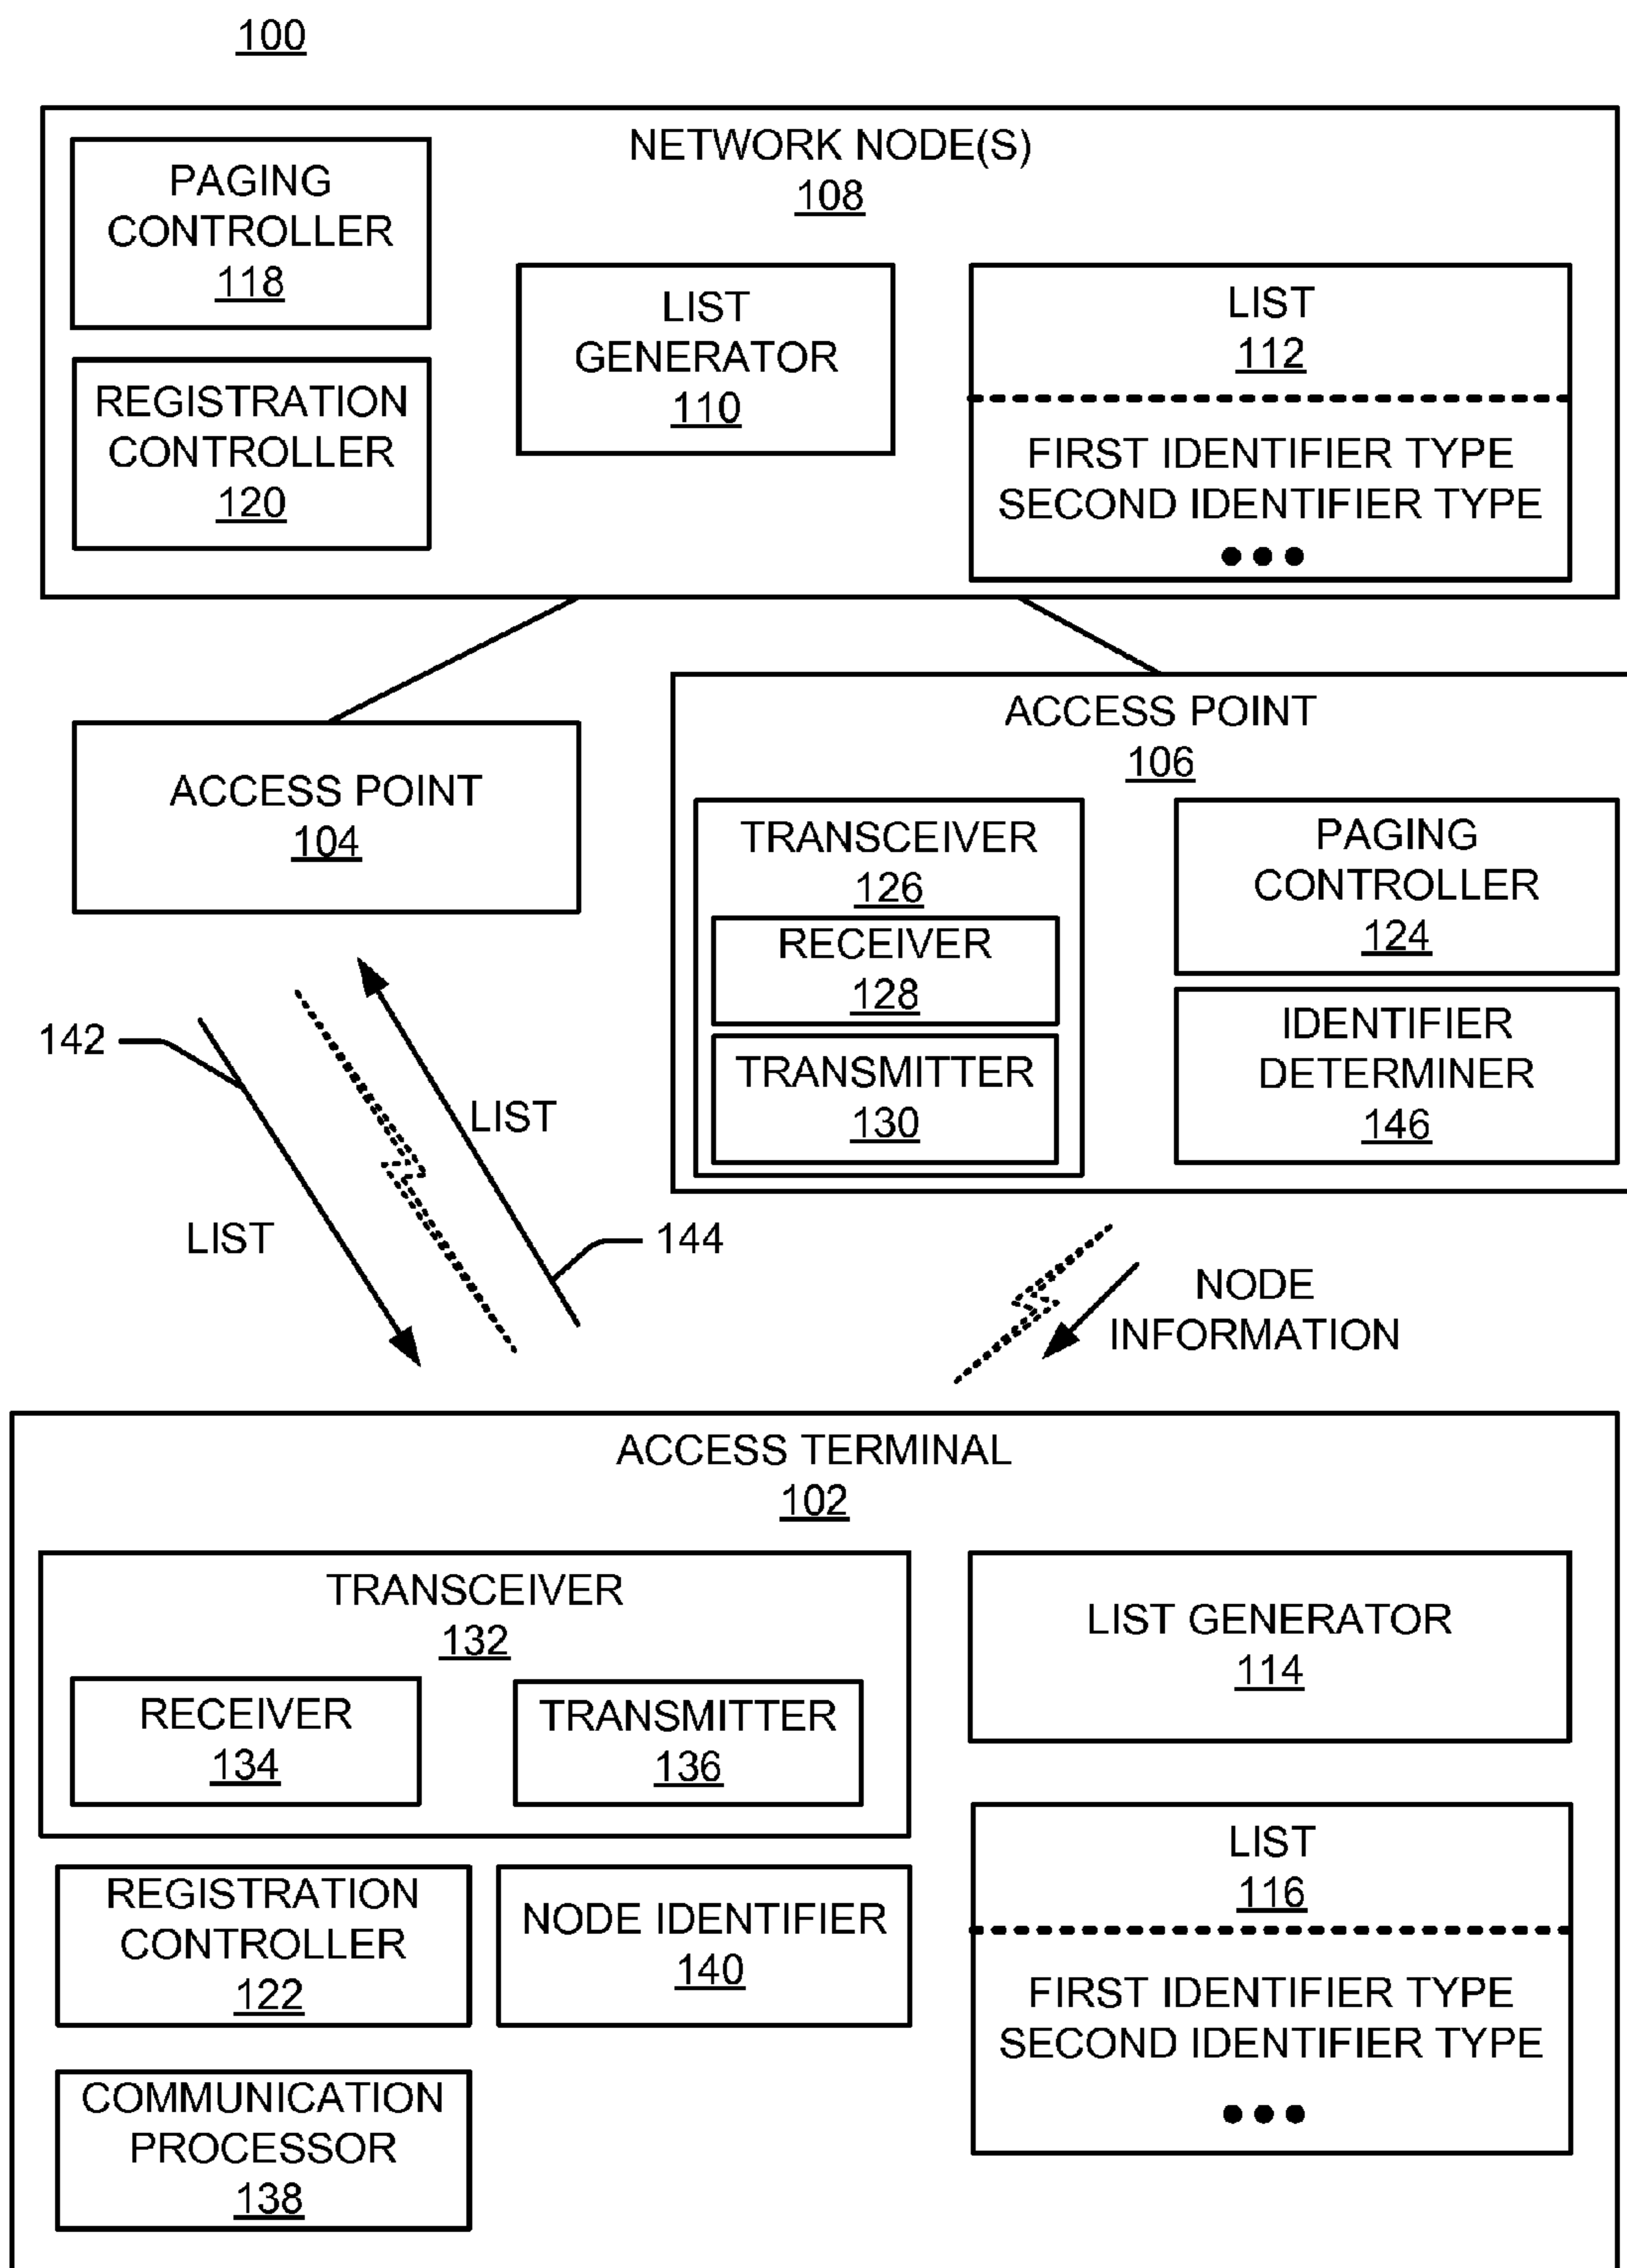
100

NETWORK NODE(S)
108

PAGING CONTROLLER
118

REGISTRATION CONTROLLER
120

LIST GENERATOR
110

LIST
112

FIRST IDENTIFIER TYPE
SECOND IDENTIFIER TYPE
•••

ACCESS POINT
104

ACCESS POINT
106

TRANSCEIVER
126

RECEIVER
128

TRANSMITTER
130

PAGING CONTROLLER
124

IDENTIFIER DETERMINER
146

142

LIST

LIST

144

NODE INFORMATION

ACCESS TERMINAL
102

TRANSCEIVER
132

RECEIVER
134

TRANSMITTER
136

LIST GENERATOR
114

REGISTRATION CONTROLLER
122

NODE IDENTIFIER
140

LIST
116

FIRST IDENTIFIER TYPE
SECOND IDENTIFIER TYPE
•••

COMMUNICATION PROCESSOR
138